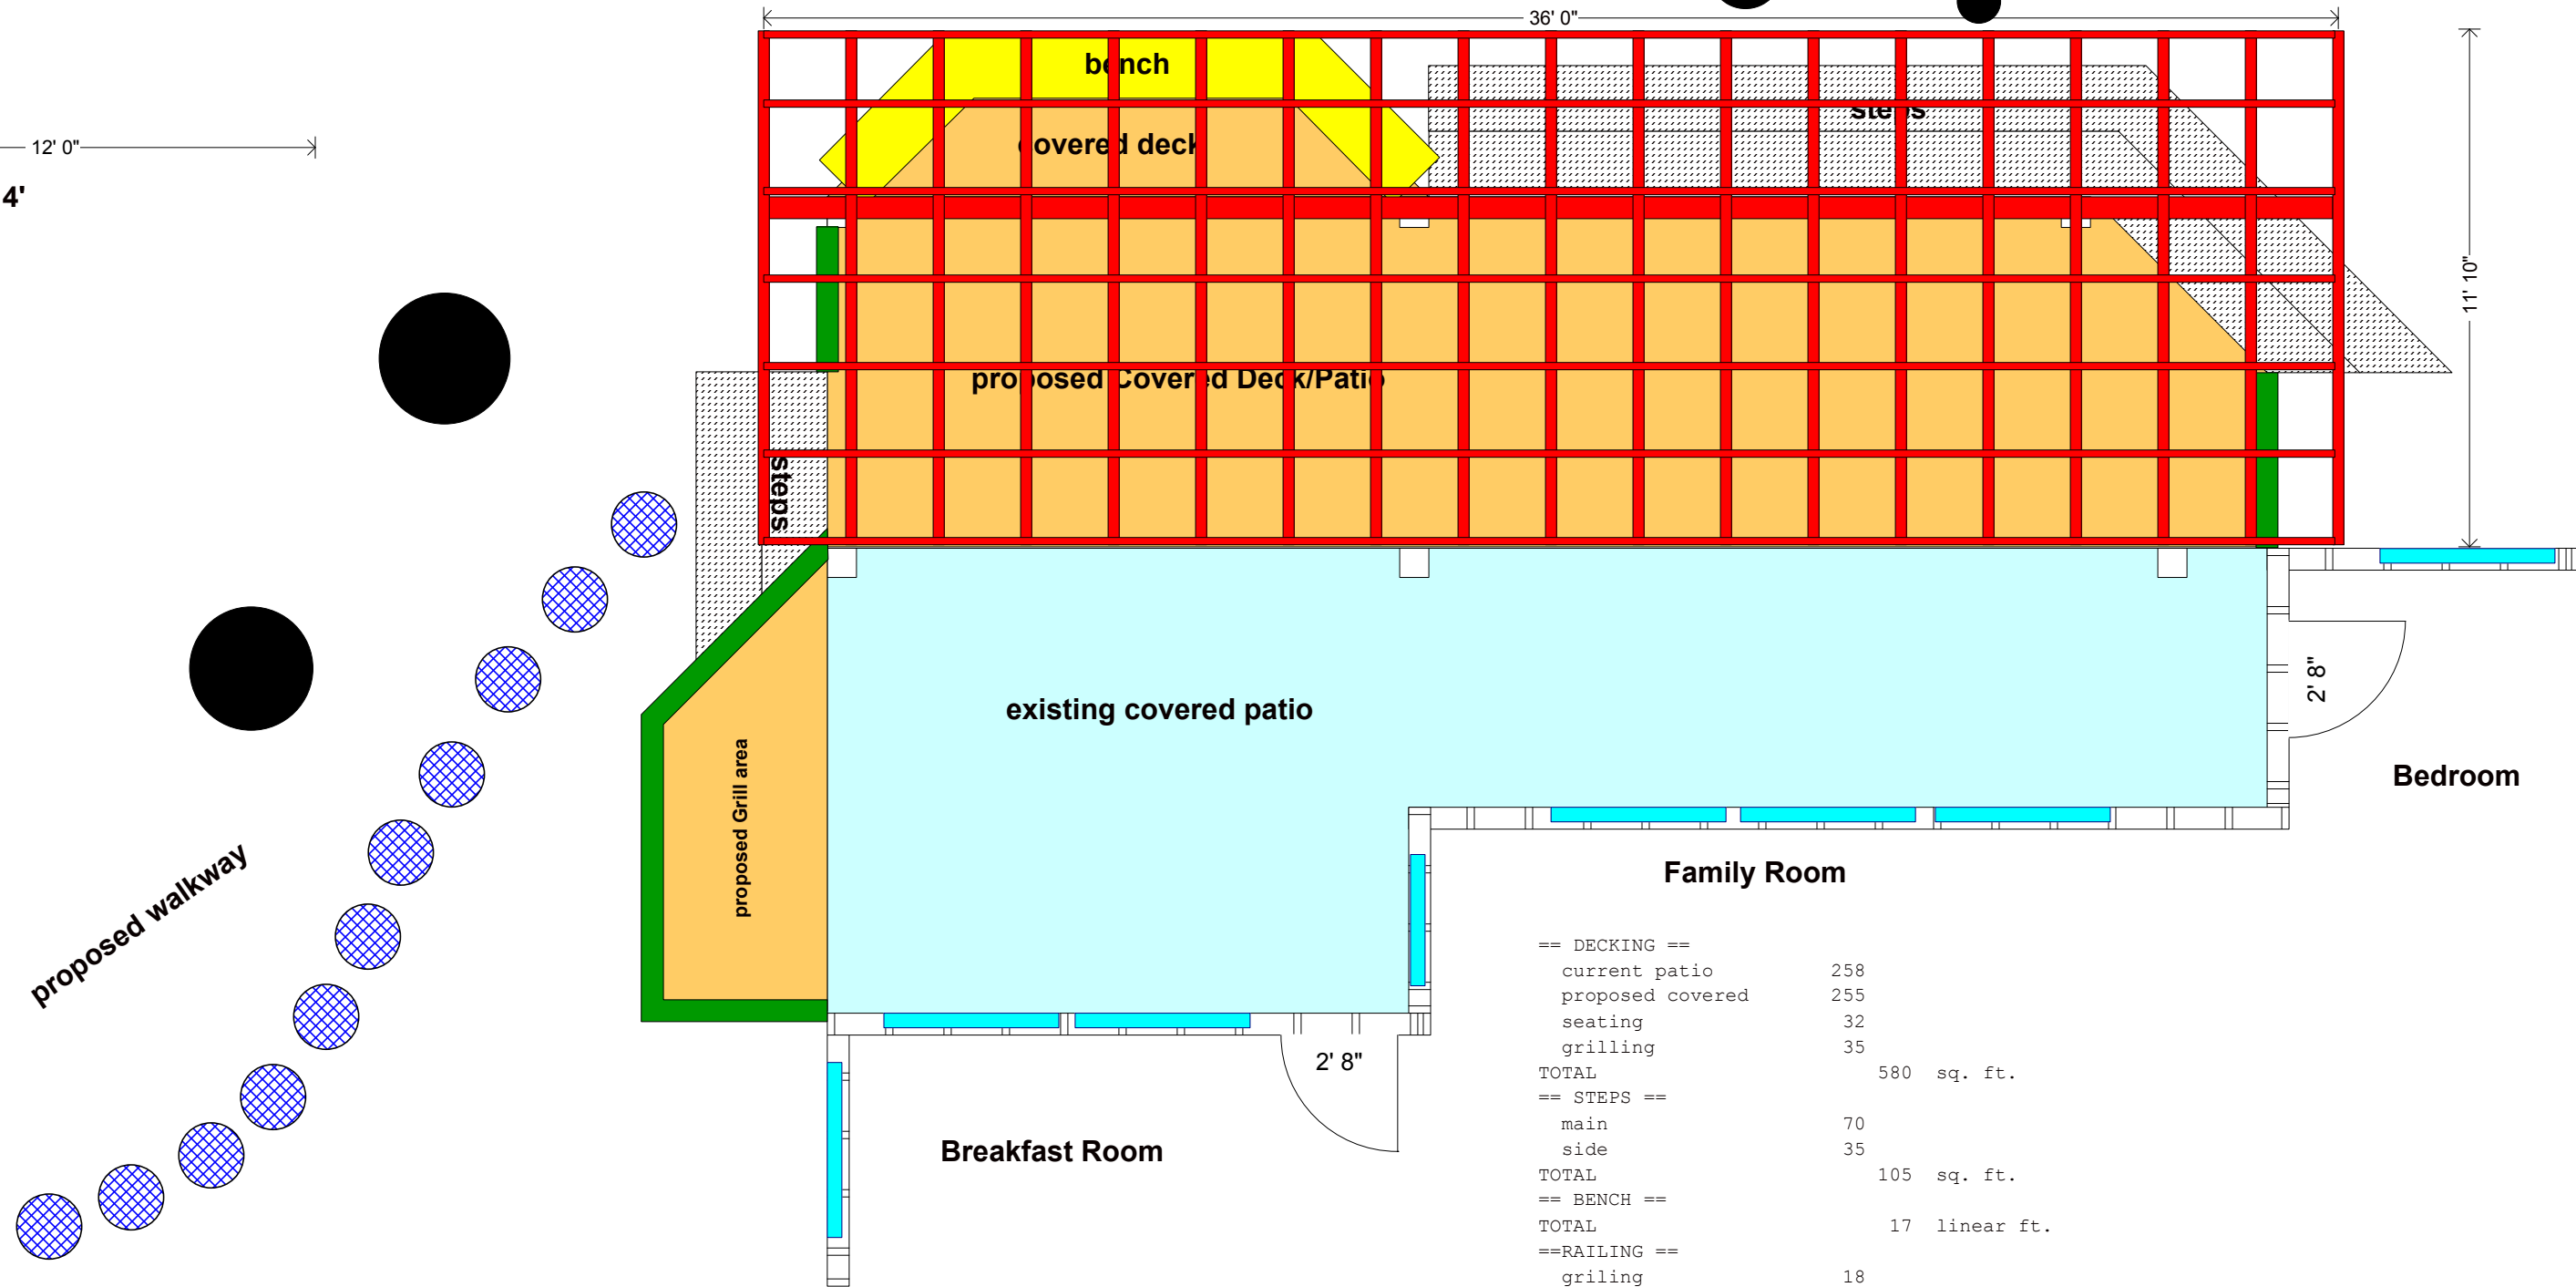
36' 0"

12' 0"

4'

bench

covered deck

steps

proposed Covered Deck/Patio

steps

11' 10"

existing covered patio

proposed Grill area

2' 8"

Bedroom

proposed walkway

Family Room

2' 8"

Breakfast Room

== DECKING ==
current patio 258
proposed covered 255
seating 32
grilling 35
TOTAL 580 sq. ft.
== STEPS ==
main 70
side 35
TOTAL 105 sq. ft.
== BENCH ==
TOTAL 17 linear ft.
==RAILING ==
griling 18